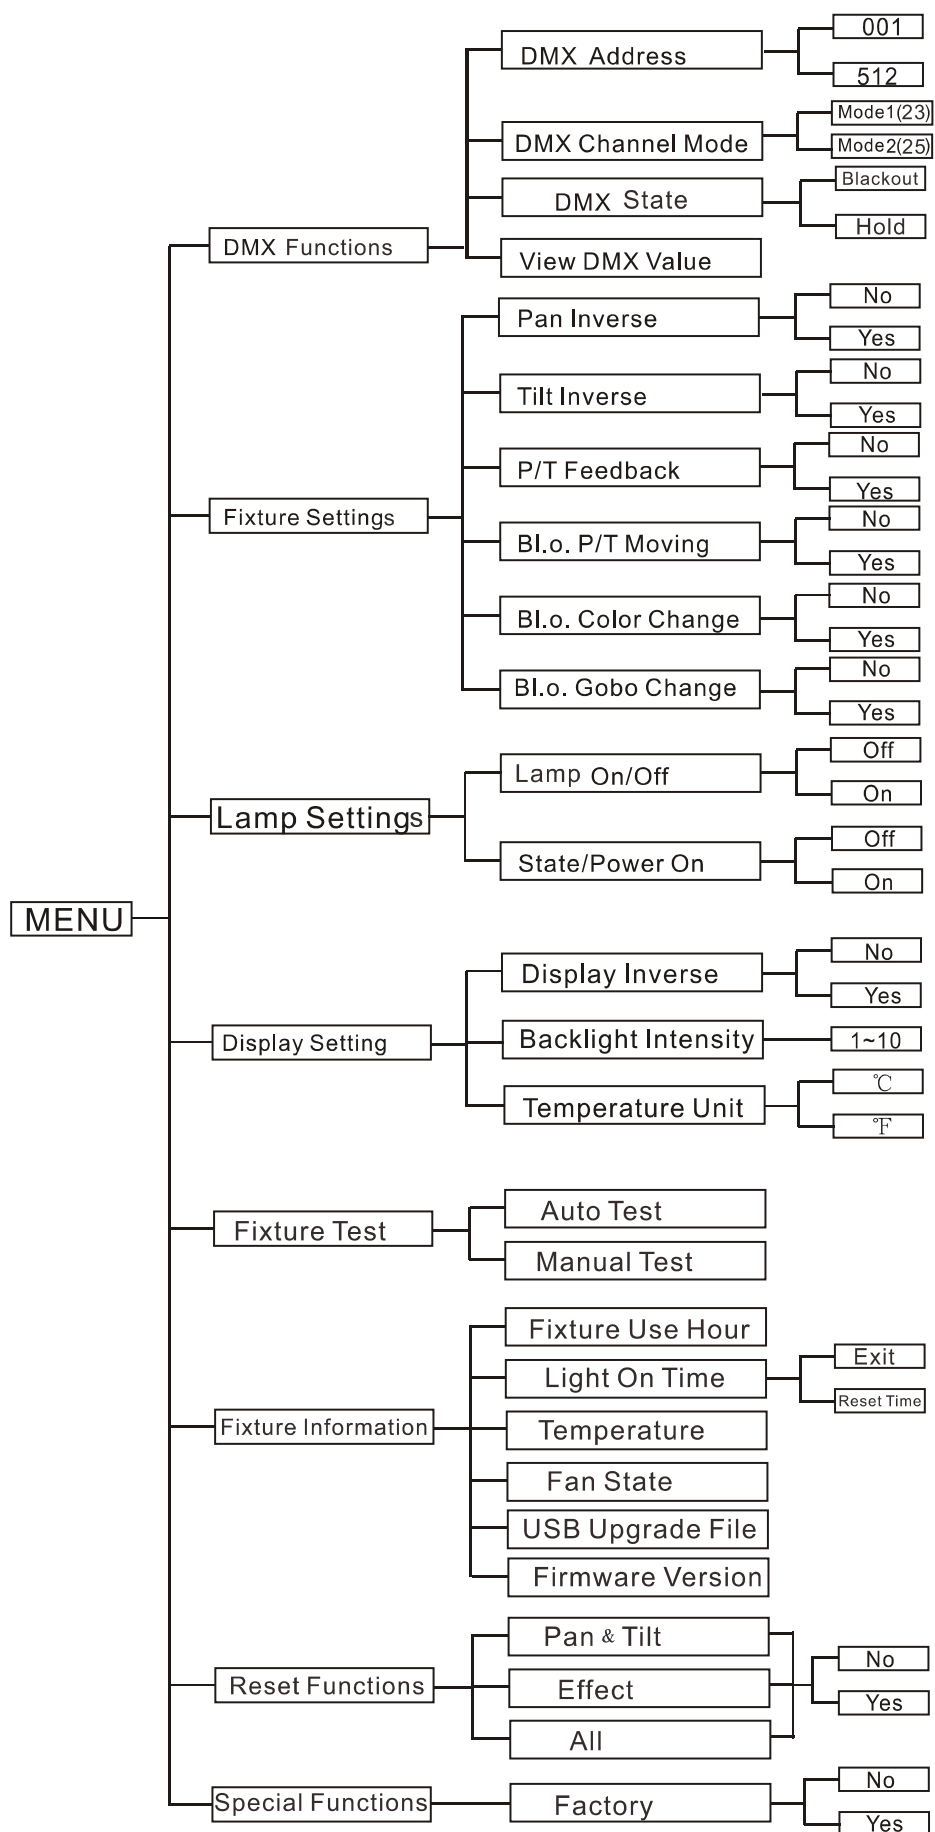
MENU

DMX Functions
DMX Address
001
512
DMX Channel Mode
Mode1(23)
Mode2(25)
DMX State
Blackout
Hold
View DMX Value

Fixture Settings
Pan Inverse
No
Yes
Tilt Inverse
No
Yes
P/T Feedback
No
Yes
Bl.o. P/T Moving
No
Yes
Bl.o. Color Change
No
Yes
Bl.o. Gobo Change
No
Yes

Lamp Settings
Lamp On/Off
Off
On
State/Power On
Off
On

Display Setting
Display Inverse
No
Yes
Backlight Intensity
1~10
Temperature Unit
℃
℉

Fixture Test
Auto Test
Manual Test

Fixture Information
Fixture Use Hour
Light On Time
Exit
Reset Time
Temperature
Fan State
USB Upgrade File
Firmware Version

Reset Functions
Pan & Tilt
Effect
All
No
Yes

Special Functions
Factory
No
Yes